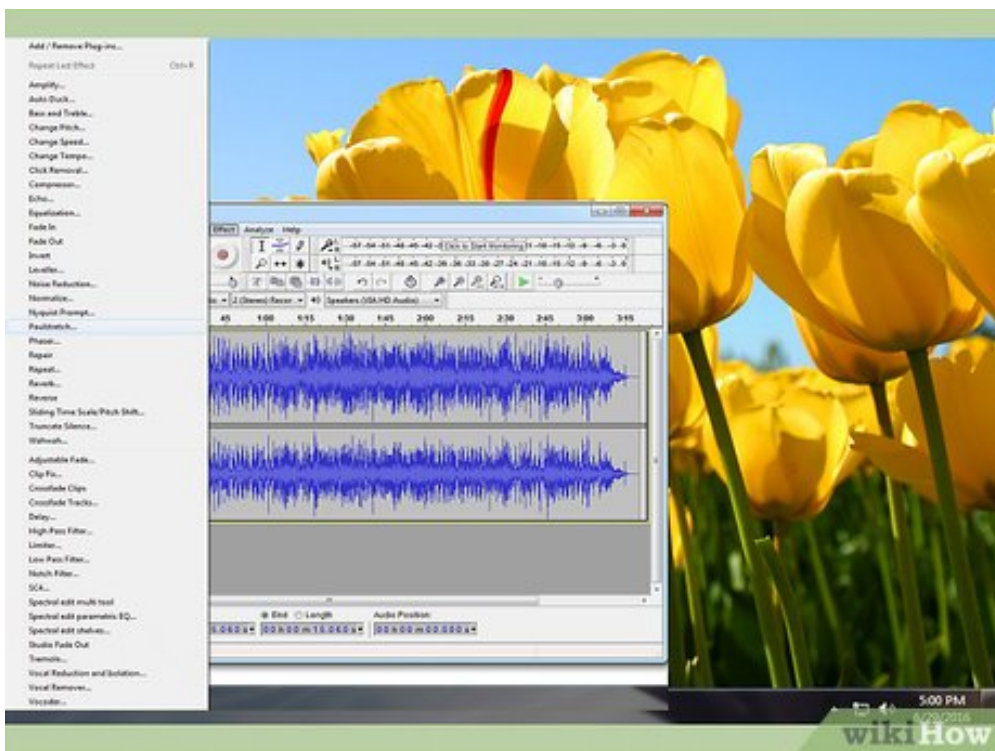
Add / Remove Plug-ins...
Repeat Last Effect Ctrl+R
Amplify...
Auto Duck...
Bass and Treble...
Change Pitch...
Change Speed...
Change Tempo...
Click Removal...
Compressor...
Echo...
Equalization...
Fade In
Fade Out
Invert
Leveller...
Noise Reduction...
Normalize...
Nyquist Prompt...
Paulstretch...
Phaser...
Repair
Repeat...
Reverb...
Reverse
Sliding Time Scale/Pitch Shift...
Truncate Silence...
Wahwah...
Adjustable Fade...
Clip Fix...
Crossfade Clips
Crossfade Tracks...
Delay...
High Pass Filter...
Limiter...
Low Pass Filter...
Notch Filter...
SC4...
Spectral edit multi tool
Spectral edit parametric EQ...
Spectral edit shelves...
Studio Fade Out
Tremolo...
Vocal Reduction and Isolation...
Vocal Remover...
Vocoder...

Effect Analyze Help
Click to Start Monitoring
(Stereo) Recor
Speakers (IDT High Definition Audio)
45 1:00 1:15 1:30 1:45 2:00 2:15 2:30 2:45 3:00 3:15
End Length
Audio Position:
00 h 00 m 10.060 s
00 h 00 m 00.000 s

5:00 PM
6/29/2016
wikiHow